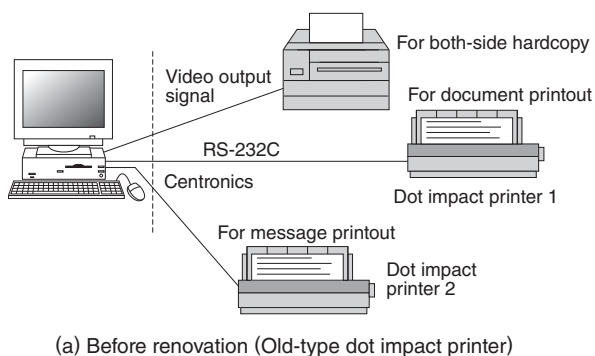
For both-side hardcopy

Video output signal

For document printout

RS-232C

Centronics

Dot impact printer 1

For message printout

Dot impact printer 2

(a) Before renovation (Old-type dot impact printer)